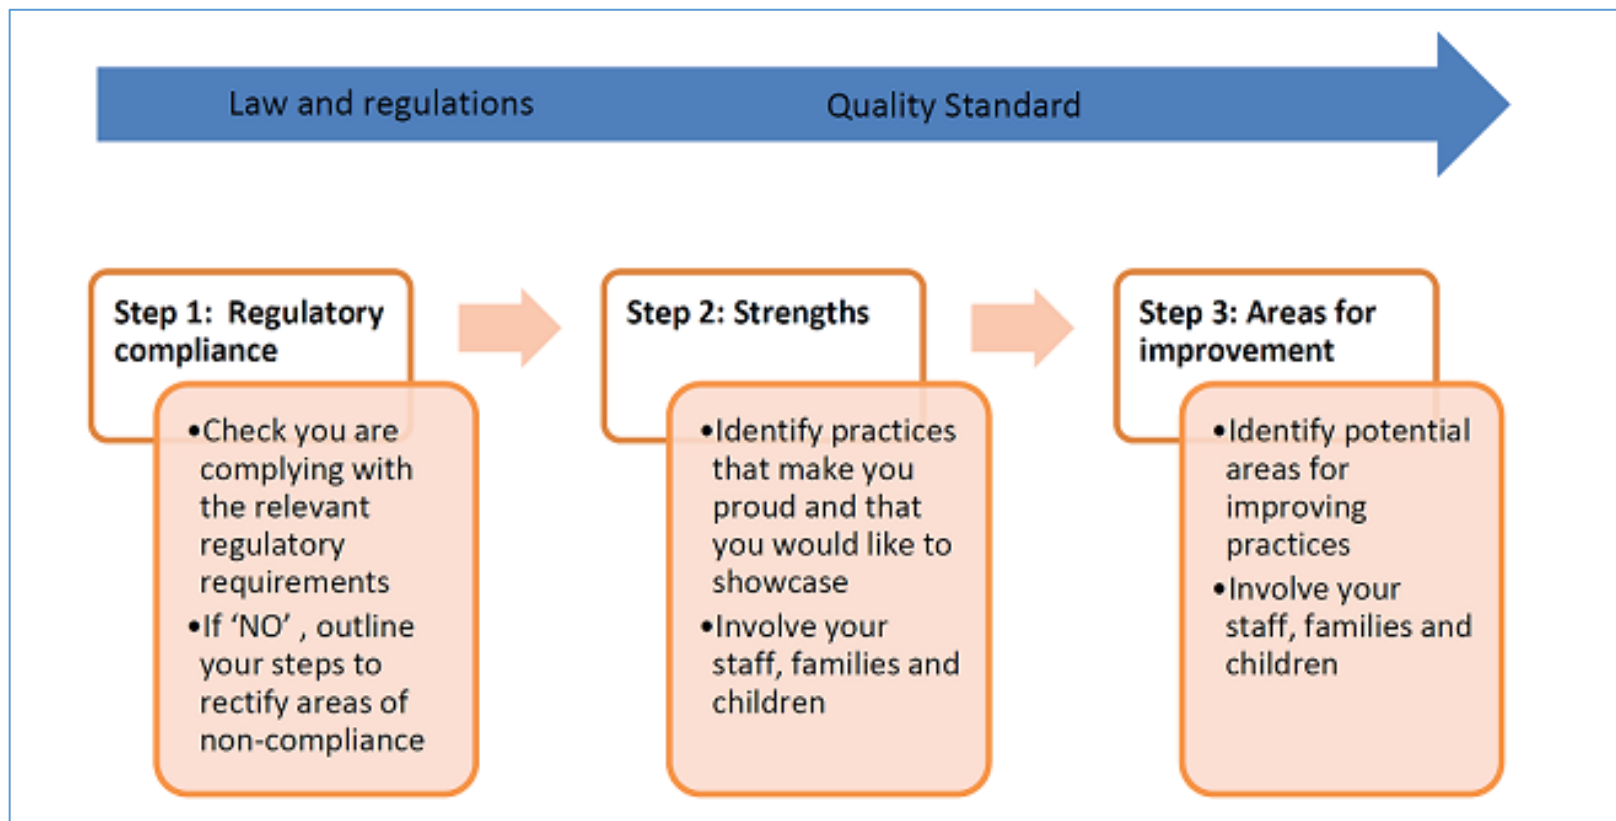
Law and regulations

Quality Standard

Step 1: Regulatory compliance

•Check you are complying with the relevant regulatory requirements
•If 'NO' , outline your steps to rectify areas of non-compliance

Step 2: Strengths

•Identify practices that make you proud and that you would like to showcase
•Involve your staff, families and children

Step 3: Areas for improvement

•Identify potential areas for improving practices
•Involve your staff, families and children